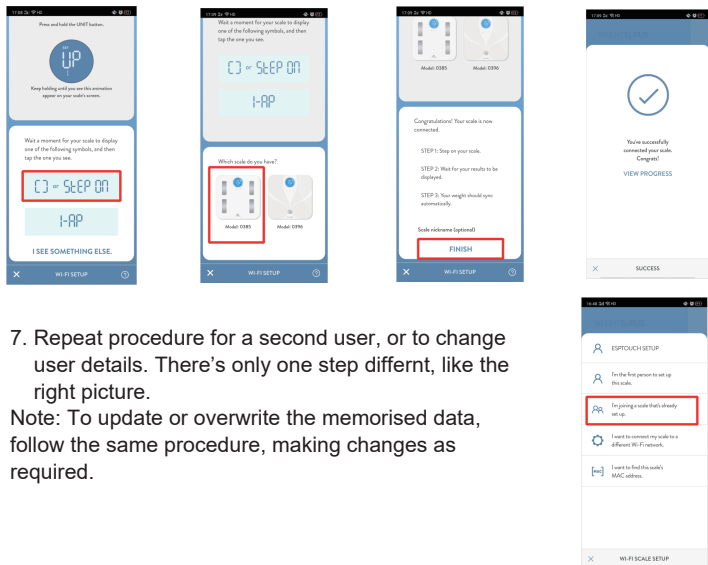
Press and hold the UNIT button.

UP

Keep holding until you see this animation appear on your scale's screen.

Wait a moment for your scale to display one of the following symbols, and then tap the one you see.

[ ] or StEP On

I-AP

I SEE SOMETHING ELSE.

WI-FI SETUP

Wait a moment for your scale to display one of the following symbols, and then tap the one you see.

[ ] or StEP On

I-AP

Which scale do you have?

Model: 0385

Model: 0396

WI-FI SETUP

Model: 0385

Model: 0396

Congratulations! Your scale is now connected.

STEP 1: Step on your scale.

STEP 2: Wait for your results to be displayed.

STEP 3: Your weight should sync automatically.

Scale nickname (optional)

FINISH

WI-FI SETUP

You're successfully connected your scale. Congrats!

VIEW PROGRESS

SUCCESS

7. Repeat procedure for a second user, or to change user details. There's only one step differnt, like the right picture.

Note: To update or overwrite the memorised data, follow the same procedure, making changes as required.

ESPTOUCH SETUP

I'm the first person to set up this scale.

I'm joining a scale that's already set up.

I want to connect my scale to a different Wi-Fi network.

I want to find this scale's MAC address.

WI-FI SCALE SETUP